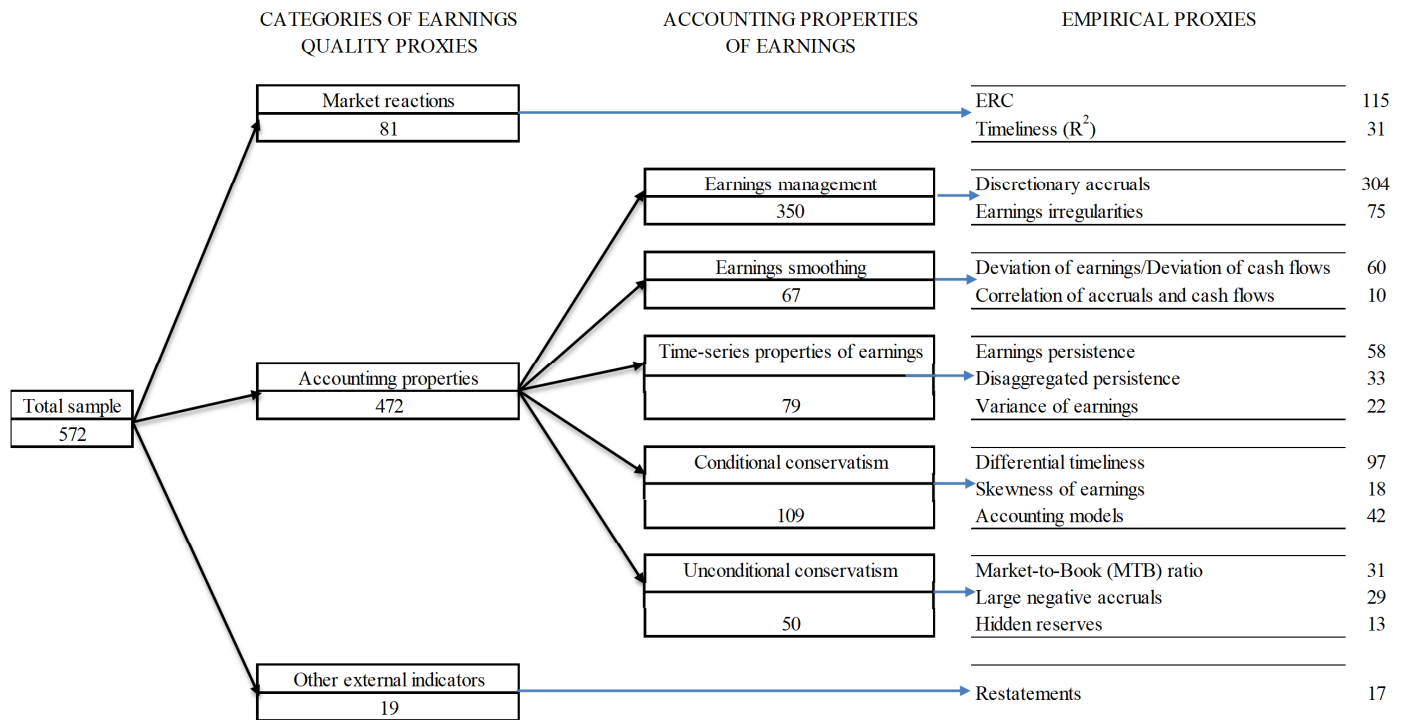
CATEGORIES OF EARNINGS QUALITY PROXIES

ACCOUNTING PROPERTIES OF EARNINGS

EMPIRICAL PROXIES

Market reactions
81

ERC 115
Timeliness ($R^2$) 31

Earnings management
350

Discretionary accruals 304
Earnings irregularities 75

Earnings smoothing
67

Deviation of earnings/Deviation of cash flows 60
Correlation of accruals and cash flows 10

Total sample
572

Accountinng properties
472

Time-series properties of earnings
79

Earnings persistence 58
Disaggregated persistence 33
Variance of earnings 22

Conditional conservatism
109

Differential timeliness 97
Skewness of earnings 18
Accounting models 42

Unconditional conservatism
50

Market-to-Book (MTB) ratio 31
Large negative accruals 29
Hidden reserves 13

Other external indicators
19

Restatements 17